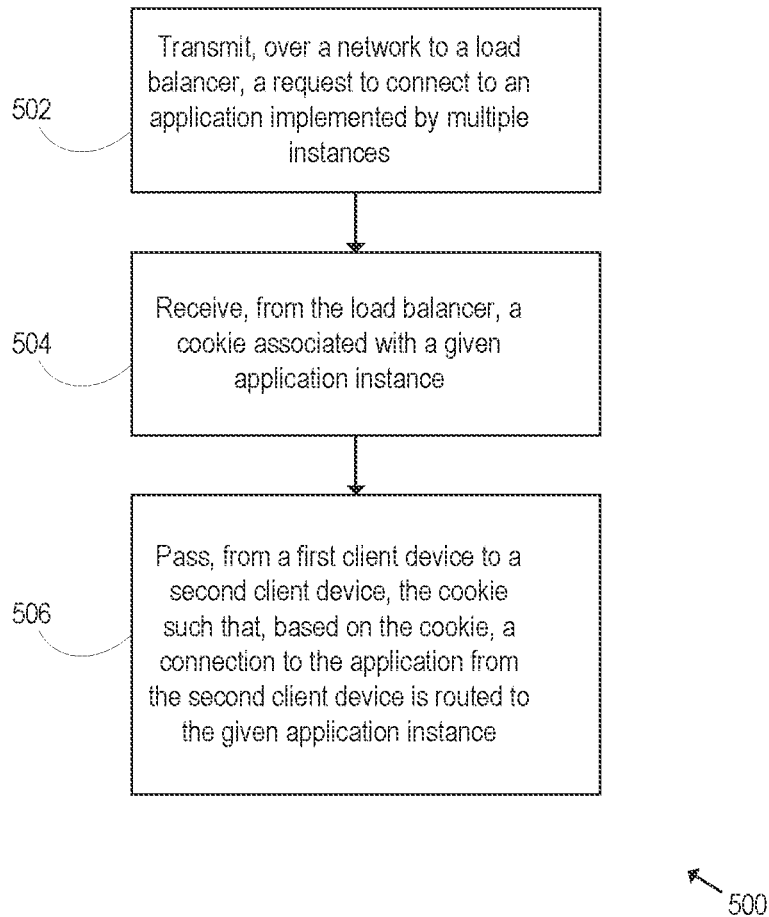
502

Transmit, over a network to a load balancer, a request to connect to an application implemented by multiple instances

504

Receive, from the load balancer, a cookie associated with a given application instance

506

Pass, from a first client device to a second client device, the cookie such that, based on the cookie, a connection to the application from the second client device is routed to the given application instance

500